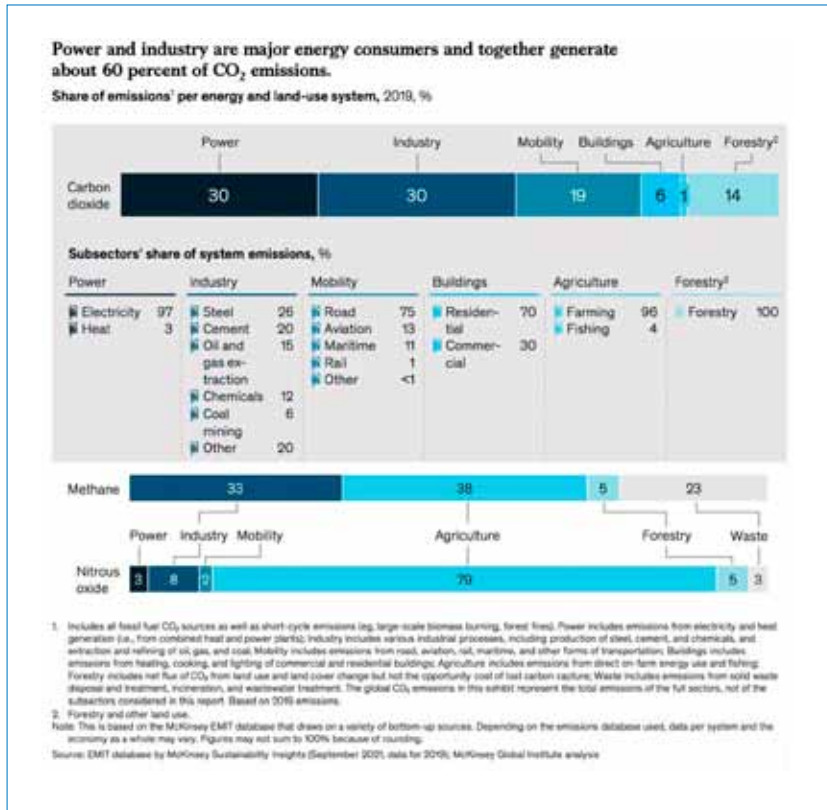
Power and industry are major energy consumers and together generate about 60 percent of $CO_2$ emissions.

Share of emissions¹ per energy and land-use system, 2019, %

Power | Industry | Mobility | Buildings | Agriculture | Forestry²

Carbon dioxide: 30 | 30 | 19 | 6 | 1 | 14

Subsectors' share of system emissions, %

| Power | | Industry | | Mobility | | Buildings | | Agriculture | | Forestry² | |
|---|---|---|---|---|---|---|---|---|---|---|---|
| Electricity | 97 | Steel | 26 | Road | 75 | Residential | 70 | Farming | 96 | Forestry | 100 |
| Heat | 3 | Cement | 20 | Aviation | 13 | Commercial | 30 | Fishing | 4 | | |
| | | Oil and gas extraction | 15 | Maritime | 11 | | | | | | |
| | | Chemicals | 12 | Rail | 1 | | | | | | |
| | | Coal mining | 6 | Other | <1 | | | | | | |
| | | Other | 20 | | | | | | | | |

Methane: 33 | 38 | 5 | 23

Power | Industry | Mobility | Agriculture | Forestry | Waste

Nitrous oxide: 3 | 8 | 2 | 79 | 5 | 3

1. Includes all fossil fuel $CO_2$ sources as well as short-cycle emissions (eg, large-scale biomass burning, forest fires). Power includes emissions from electricity and heat generation (i.e., from combined heat and power plants); Industry includes various industrial processes, including production of steel, cement, and chemicals, and extraction and refining of oil, gas, and coal; Mobility includes emissions from road, aviation, rail, maritime, and other forms of transportation; Buildings includes emissions from heating, cooking, and lighting of commercial and residential buildings; Agriculture includes emissions from direct on-farm energy use and fishing; Forestry includes net flux of $CO_2$ from land use and land cover change but not the opportunity cost of lost carbon capture; Waste includes emissions from solid waste disposal and treatment, incineration, and wastewater treatment. The global $CO_2$ emissions in this exhibit represent the total emissions of the full sectors, not of the subsectors considered in this report. Based on 2019 emissions.
2. Forestry and other land use.
Note: This is based on the McKinsey EMIT database that draws on a variety of bottom-up sources. Depending on the emissions database used, data per system and the economy as a whole may vary. Figures may not sum to 100% because of rounding.
Source: EMIT database by McKinsey Sustainability Insights (September 2021, data for 2019); McKinsey Global Institute analysis